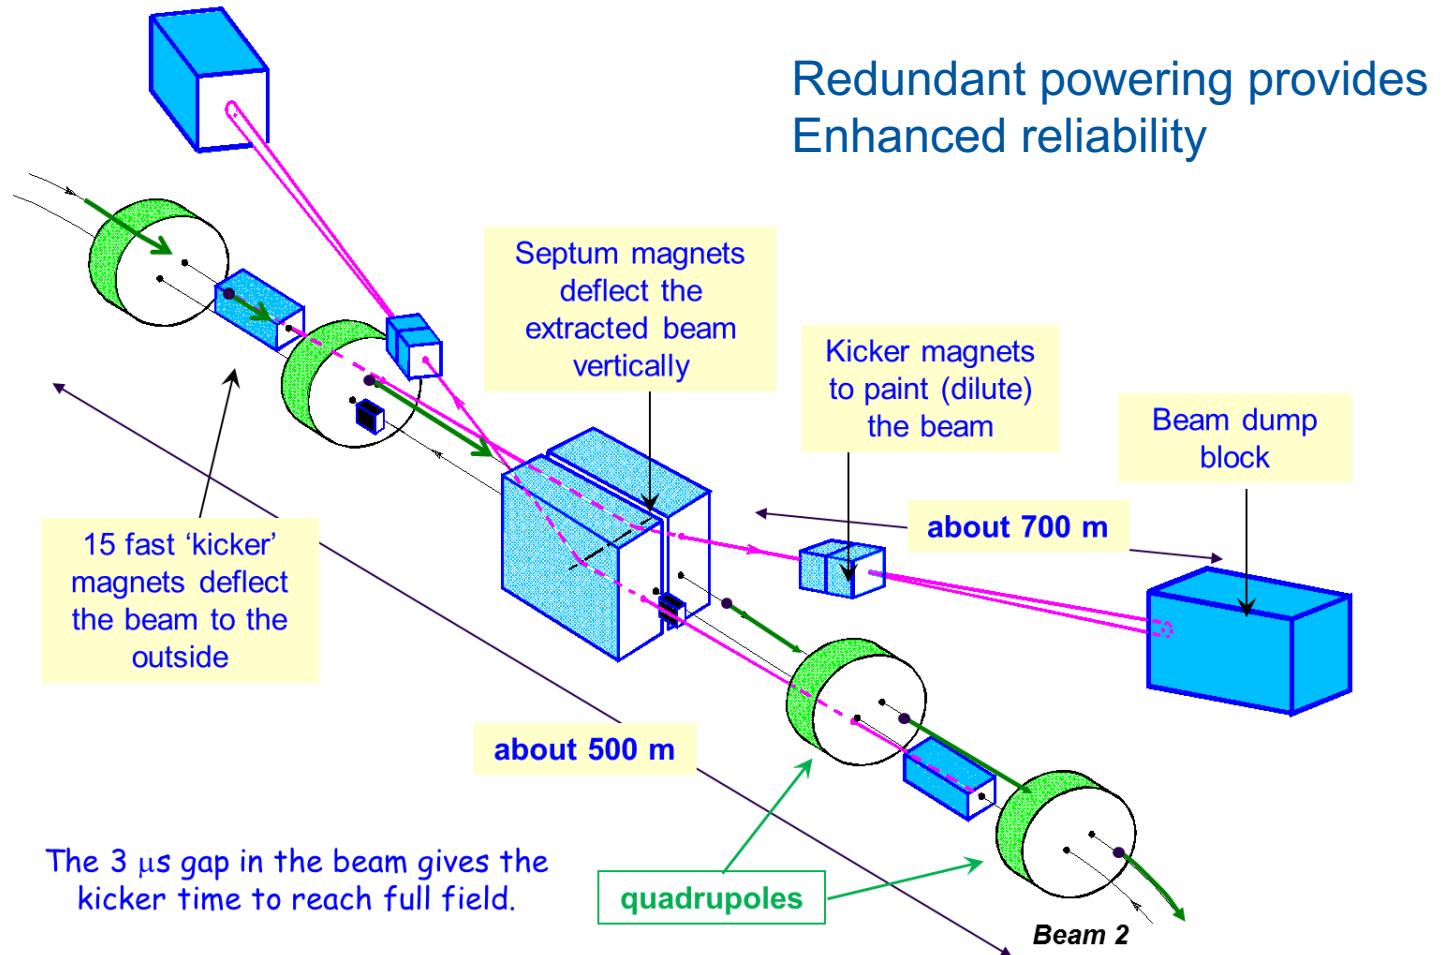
Redundant powering provides
Enhanced reliability

Septum magnets deflect the extracted beam vertically

Kicker magnets to paint (dilute) the beam

Beam dump block

about 700 m

15 fast ‘kicker’ magnets deflect the beam to the outside

about 500 m

The 3 $\mu$s gap in the beam gives the kicker time to reach full field.

quadrupoles

Beam 2